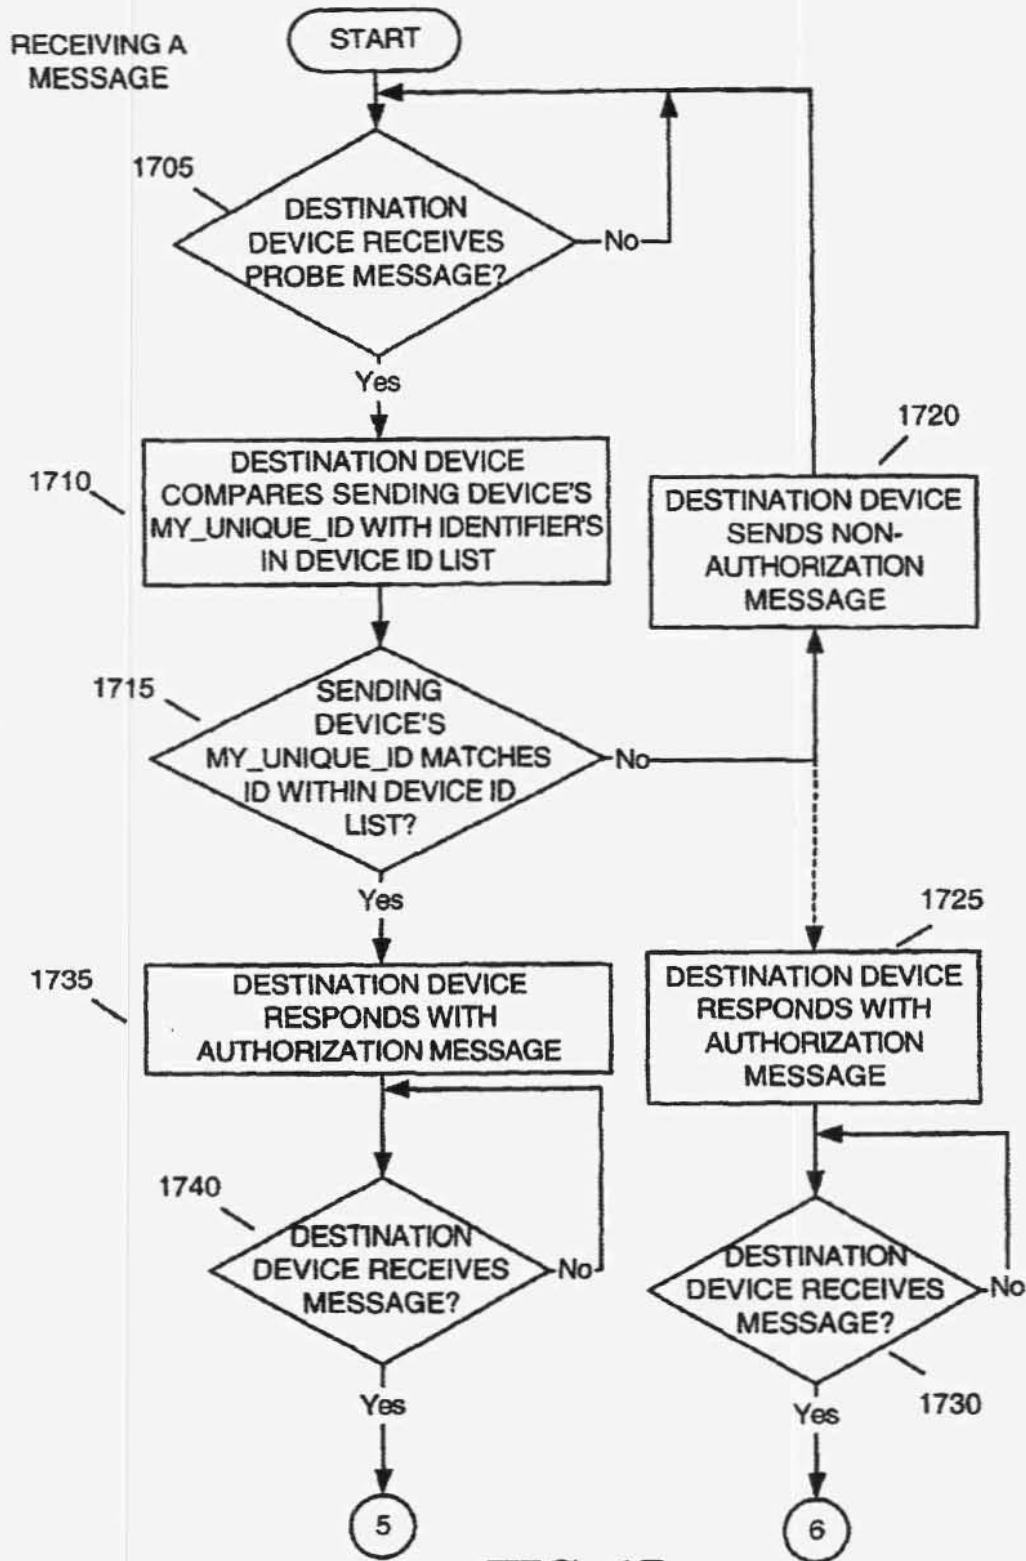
RECEIVING A MESSAGE

START

1705

DESTINATION DEVICE RECEIVES PROBE MESSAGE?

No

Yes

1710

DESTINATION DEVICE COMPARES SENDING DEVICE'S MY_UNIQUE_ID WITH IDENTIFIER'S IN DEVICE ID LIST

1720

DESTINATION DEVICE SENDS NON-AUTHORIZATION MESSAGE

1715

SENDING DEVICE'S MY_UNIQUE_ID MATCHES ID WITHIN DEVICE ID LIST?

No

Yes

1725

1735

DESTINATION DEVICE RESPONDS WITH AUTHORIZATION MESSAGE

DESTINATION DEVICE RESPONDS WITH AUTHORIZATION MESSAGE

1740

DESTINATION DEVICE RECEIVES MESSAGE?

No

DESTINATION DEVICE RECEIVES MESSAGE?

No

1730

Yes

Yes

5

6

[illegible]